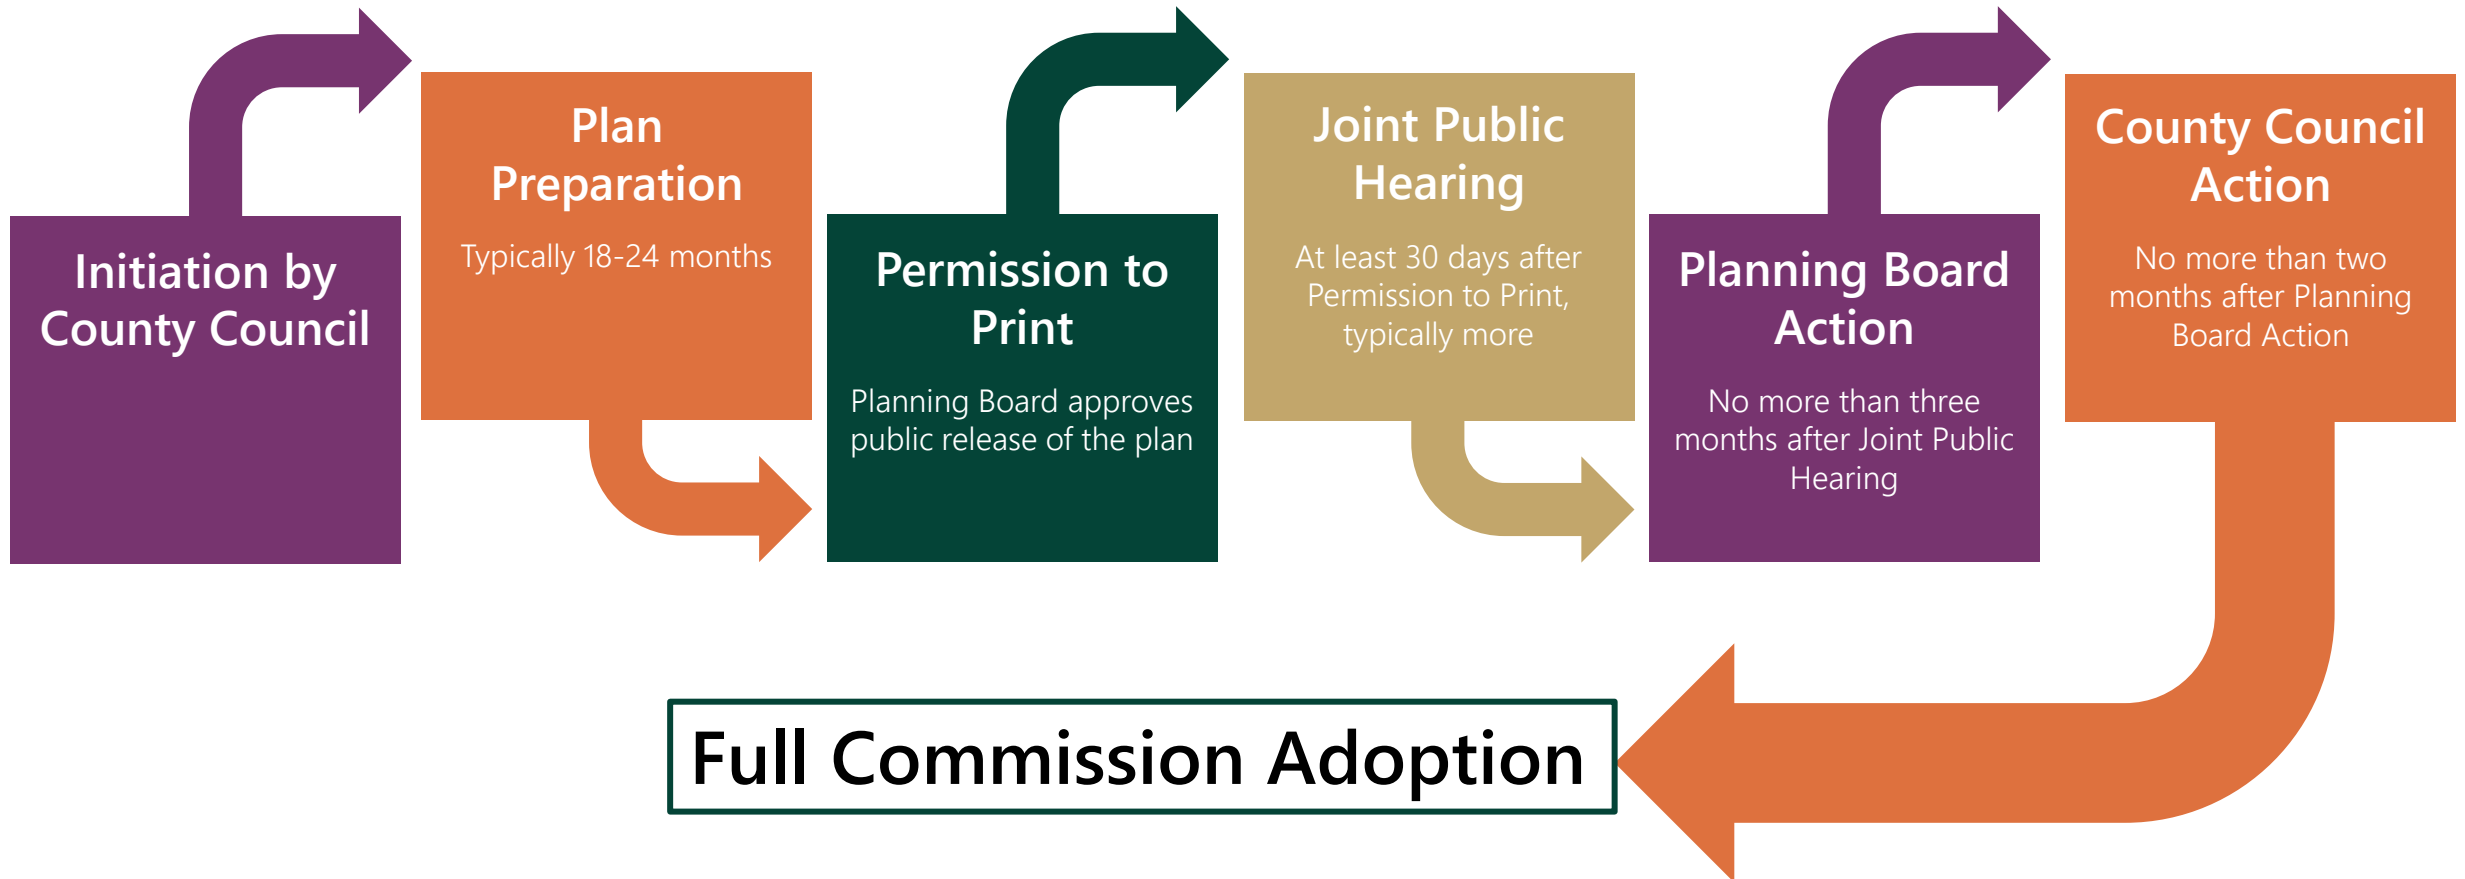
Initiation by County Council

Plan Preparation

Typically 18-24 months

Permission to Print

Planning Board approves public release of the plan

Joint Public Hearing

At least 30 days after Permission to Print, typically more

Planning Board Action

No more than three months after Joint Public Hearing

County Council Action

No more than two months after Planning Board Action

Full Commission Adoption